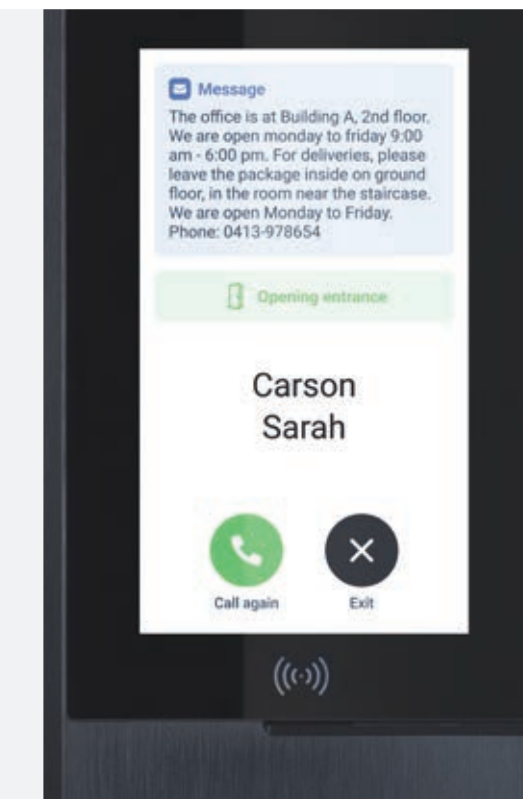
Message

The office is at Building A, 2nd floor. We are open monday to friday 9:00 am - 6:00 pm. For deliveries, please leave the package inside on ground floor, in the room near the staircase. We are open Monday to Friday. Phone: 0413-978654

Opening entrance

Carson
Sarah

Call again

Exit